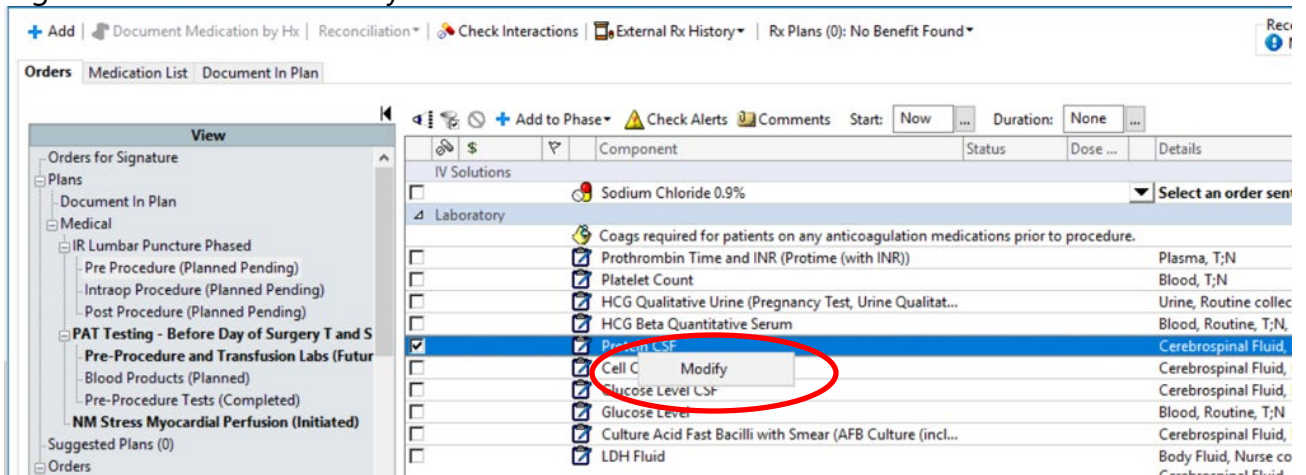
+ Add | Document Medication by Hx | Reconciliation | Check Interactions | External Rx History | Rx Plans (0): No Benefit Found

Orders | Medication List | Document In Plan

View

Orders for Signature
Plans
Document In Plan
Medical
IR Lumbar Puncture Phased
Pre Procedure (Planned Pending)
Intraop Procedure (Planned Pending)
Post Procedure (Planned Pending)
PAT Testing - Before Day of Surgery T and S
Pre-Procedure and Transfusion Labs (Futur
Blood Products (Planned)
Pre-Procedure Tests (Completed)
NM Stress Myocardial Perfusion (Initiated)
Suggested Plans (0)
Orders

+ Add to Phase | Check Alerts | Comments | Start: Now ... | Duration: None ...

| | $ | | Component | Status | Dose ... | Details |
|---|---|---|---|---|---|---|
| IV Solutions | | | | | | |
| ☐ | | | Sodium Chloride 0.9% | | | Select an order sent |
| Laboratory | | | | | | |
| | | | Coags required for patients on any anticoagulation medications prior to procedure. | | | |
| ☐ | | | Prothrombin Time and INR (Protime (with INR)) | | | Plasma, T;N |
| ☐ | | | Platelet Count | | | Blood, T;N |
| ☐ | | | HCG Qualitative Urine (Pregnancy Test, Urine Qualitat... | | | Urine, Routine collec |
| ☐ | | | HCG Beta Quantitative Serum | | | Blood, Routine, T;N, |
| ☑ | | | Protein CSF | | | Cerebrospinal Fluid, |
| ☐ | | | Cell C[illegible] | | | Cerebrospinal Fluid, |
| ☐ | | | Glucose Level CSF | | | Cerebrospinal Fluid, |
| ☐ | | | Glucose Level | | | Blood, Routine, T;N |
| ☐ | | | Culture Acid Fast Bacilli with Smear (AFB Culture (incl... | | | Cerebrospinal Fluid, |
| ☐ | | | LDH Fluid | | | Body Fluid, Nurse co |

Modify